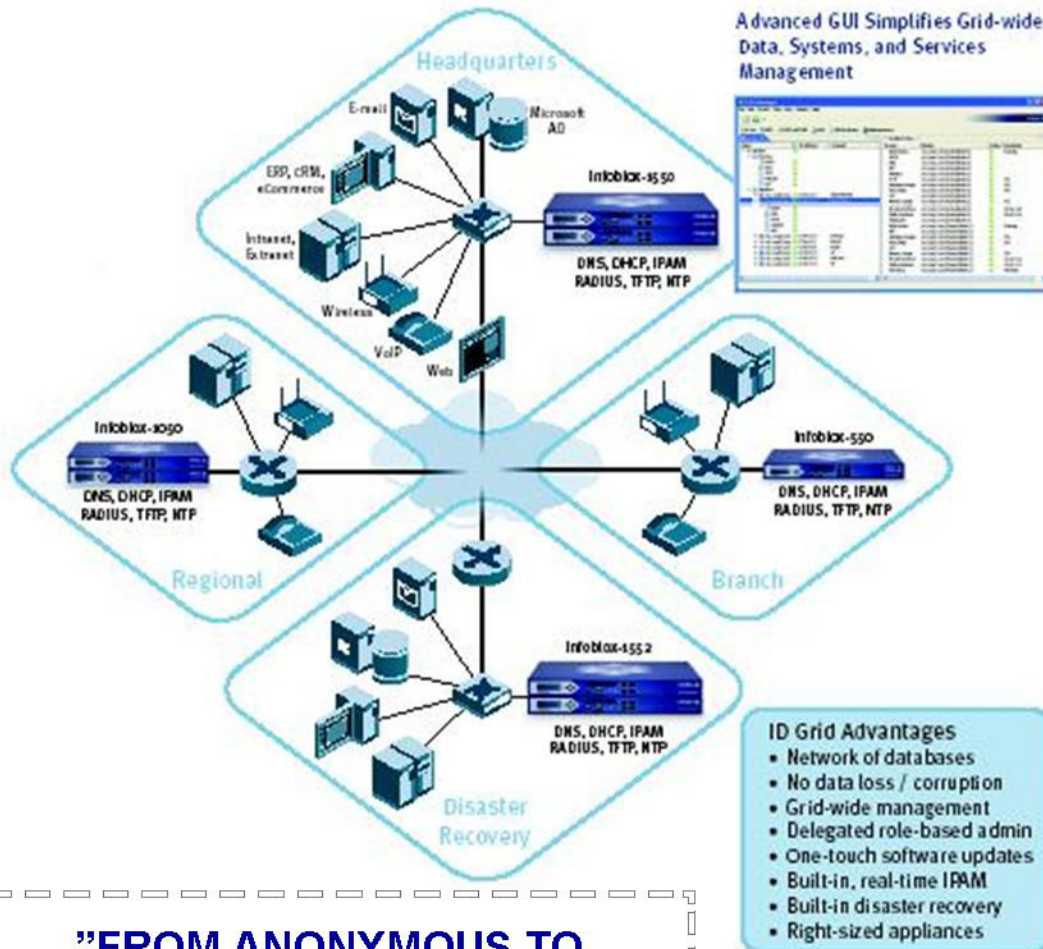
Advanced GUI Simplifies Grid-wide Data, Systems, and Services Management

Headquarters

E-mail

Microsoft AD

ERP, CRM, eCommerce

Infoblox-1550

Intranet, Extranet

DNS, DHCP, IPAM RADIUS, TFTP, NTP

Wireless

VoIP

Web

Infoblox-1050

DNS, DHCP, IPAM RADIUS, TFTP, NTP

Regional

Infoblox-550

DNS, DHCP, IPAM RADIUS, TFTP, NTP

Branch

Infoblox-1552

DNS, DHCP, IPAM RADIUS, TFTP, NTP

Disaster Recovery

ID Grid Advantages
• Network of databases
• No data loss / corruption
• Grid-wide management
• Delegated role-based admin
• One-touch software updates
• Built-in, real-time IPAM
• Built-in disaster recovery
• Right-sized appliances

"FROM ANONYMOUS TO